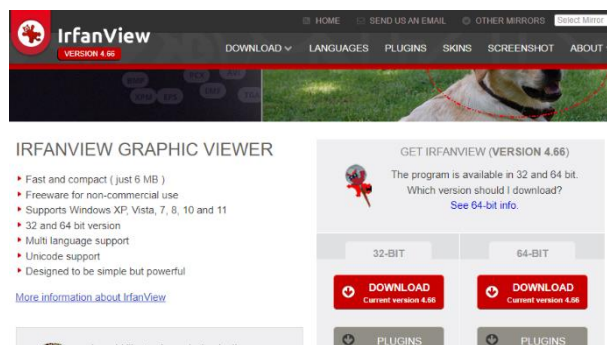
IrfanView
VERSION 4.66

HOME SEND US AN EMAIL OTHER MIRRORS Select Mirror

DOWNLOAD LANGUAGES PLUGINS SKINS SCREENSHOT ABOUT

IRFANVIEW GRAPHIC VIEWER

- Fast and compact ( just 6 MB )
- Freeware for non-commercial use
- Supports Windows XP, Vista, 7, 8, 10 and 11
- 32 and 64 bit version
- Multi language support
- Unicode support
- Designed to be simple but powerful

More information about IrfanView

GET IRFANVIEW (VERSION 4.66)

The program is available in 32 and 64 bit. Which version should I download? See 64-bit info.

| 32-BIT | 64-BIT |
|---|---|
| DOWNLOAD Current version 4.66 | DOWNLOAD Current version 4.66 |
| PLUGINS | PLUGINS |

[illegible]